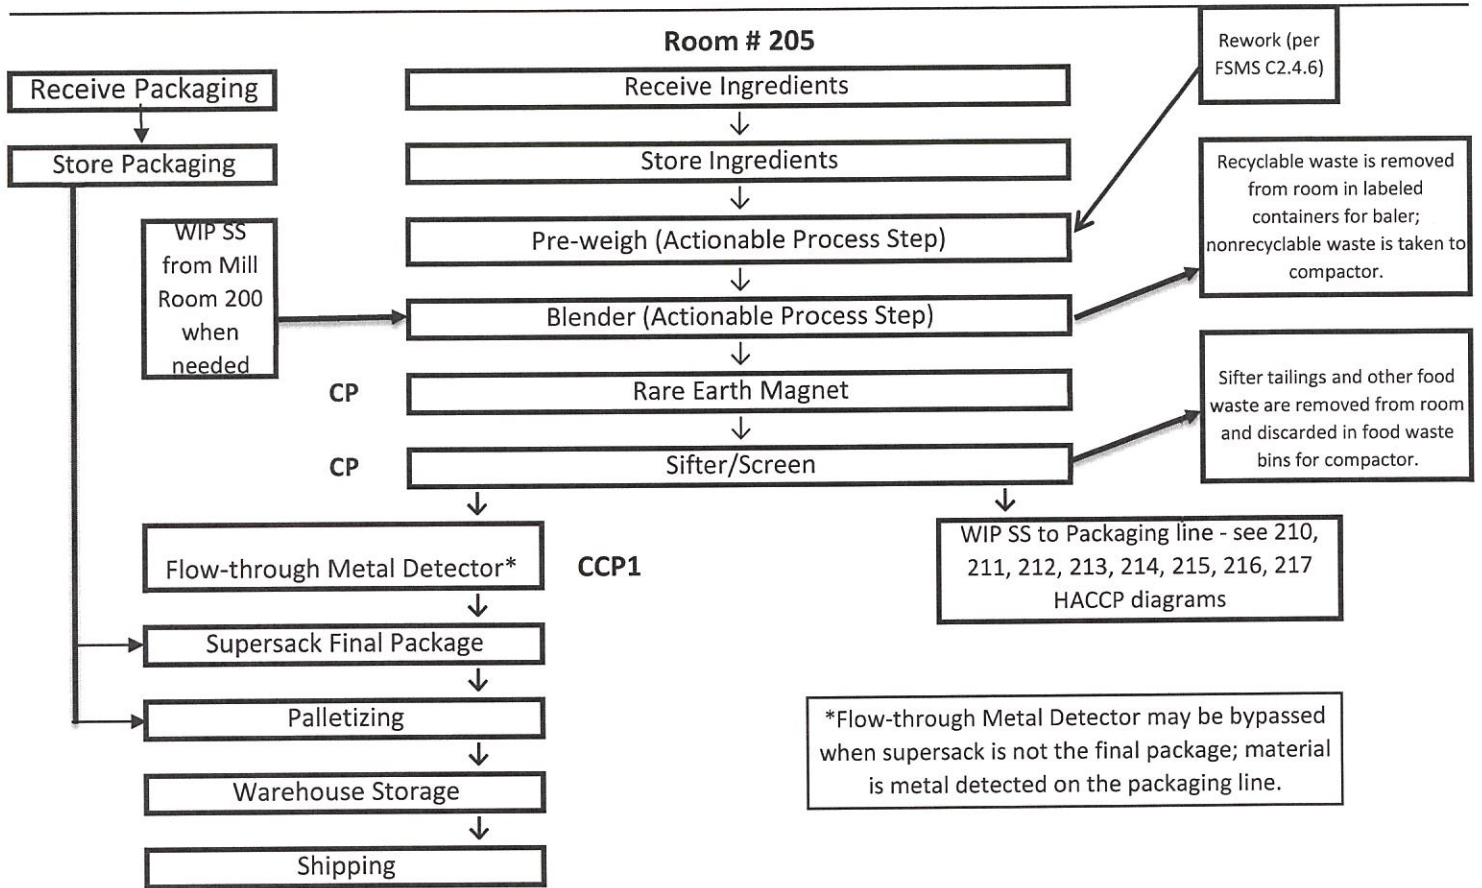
Room # 205

Receive Packaging

Store Packaging

Receive Ingredients

Store Ingredients

Rework (per FSMS C2.4.6)

WIP SS from Mill Room 200 when needed

Pre-weigh (Actionable Process Step)

Blender (Actionable Process Step)

Recyclable waste is removed from room in labeled containers for baler; nonrecyclable waste is taken to compactor.

CP

Rare Earth Magnet

CP

Sifter/Screen

Sifter tailings and other food waste are removed from room and discarded in food waste bins for compactor.

Flow-through Metal Detector*

CCP1

WIP SS to Packaging line - see 210, 211, 212, 213, 214, 215, 216, 217 HACCP diagrams

Supersack Final Package

Palletizing

Warehouse Storage

Shipping

*Flow-through Metal Detector may be bypassed when supersack is not the final package; material is metal detected on the packaging line.